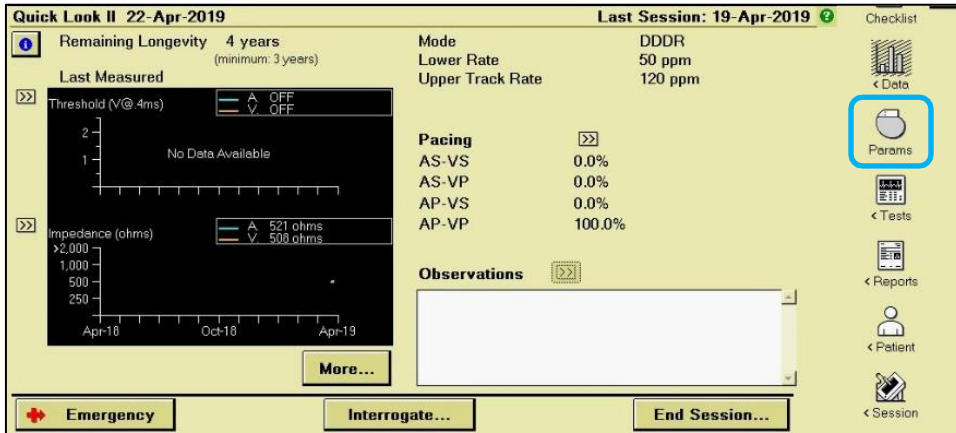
Quick Look II 22-Apr-2019

Last Session: 19-Apr-2019

Checklist

Remaining Longevity 4 years
(minimum: 3 years)

Last Measured

Mode DDDR
Lower Rate 50 ppm
Upper Track Rate 120 ppm

< Data

Threshold (V@.4ms)
A OFF
V OFF

2
1
No Data Available

Params

Pacing
AS-VS 0.0%
AS-VP 0.0%
AP-VS 0.0%
AP-VP 100.0%

< Tests

Impedance (ohms)
A 521 ohms
V 508 ohms
>2,000
1,000
500
250
Apr-18 Oct-18 Apr-19

Observations

< Reports

< Patient

More...

< Session

Emergency

Interrogate...

End Session...